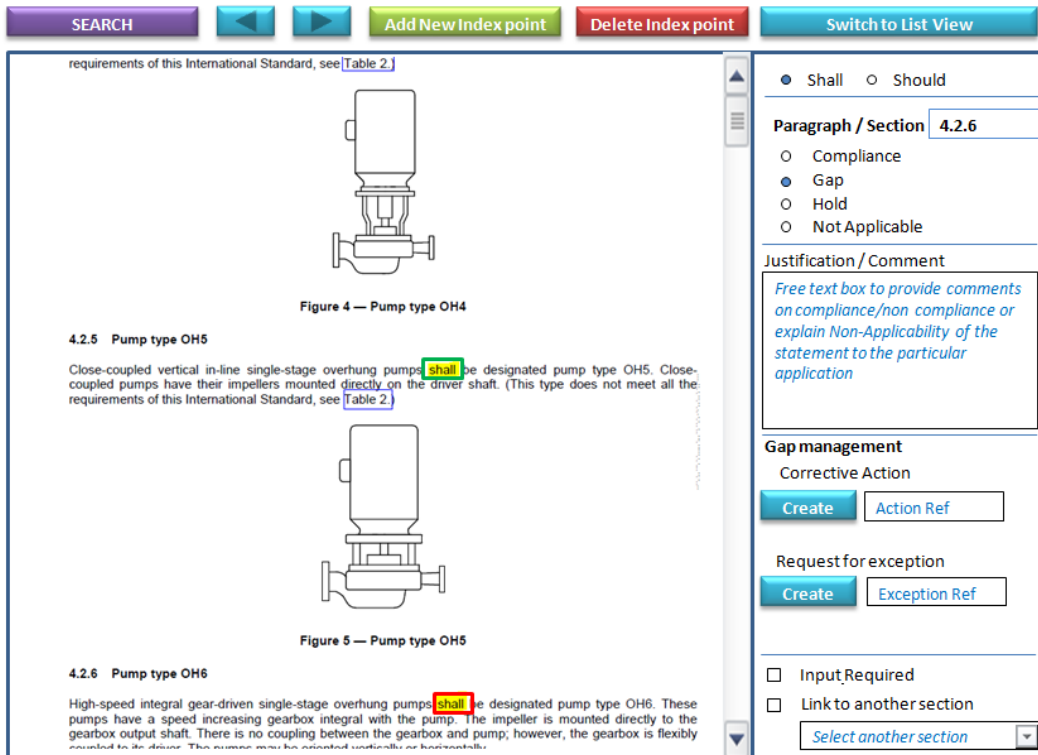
SEARCH
Add New Index point
Delete Index point
Switch to List View

requirements of this International Standard, see Table 2.

Figure 4 — Pump type OH4

4.2.5 Pump type OH5

Close-coupled vertical in-line single-stage overhung pumps shall be designated pump type OH5. Close-coupled pumps have their impellers mounted directly on the driver shaft. (This type does not meet all the requirements of this International Standard, see Table 2.)

Figure 5 — Pump type OH5

4.2.6 Pump type OH6

High-speed integral gear-driven single-stage overhung pumps shall be designated pump type OH6. These pumps have a speed increasing gearbox integral with the pump. The impeller is mounted directly to the gearbox output shaft. There is no coupling between the gearbox and pump; however, the gearbox is flexibly coupled to its driver. The pumps may be oriented vertically or horizontally.

Shall
Should

Paragraph / Section 4.2.6

Compliance
Gap
Hold
Not Applicable

Justification / Comment

Free text box to provide comments on compliance/non compliance or explain Non-Applicability of the statement to the particular application

Gap management
Corrective Action
Create
Action Ref

Request for exception
Create
Exception Ref

Input Required
Link to another section
Select another section